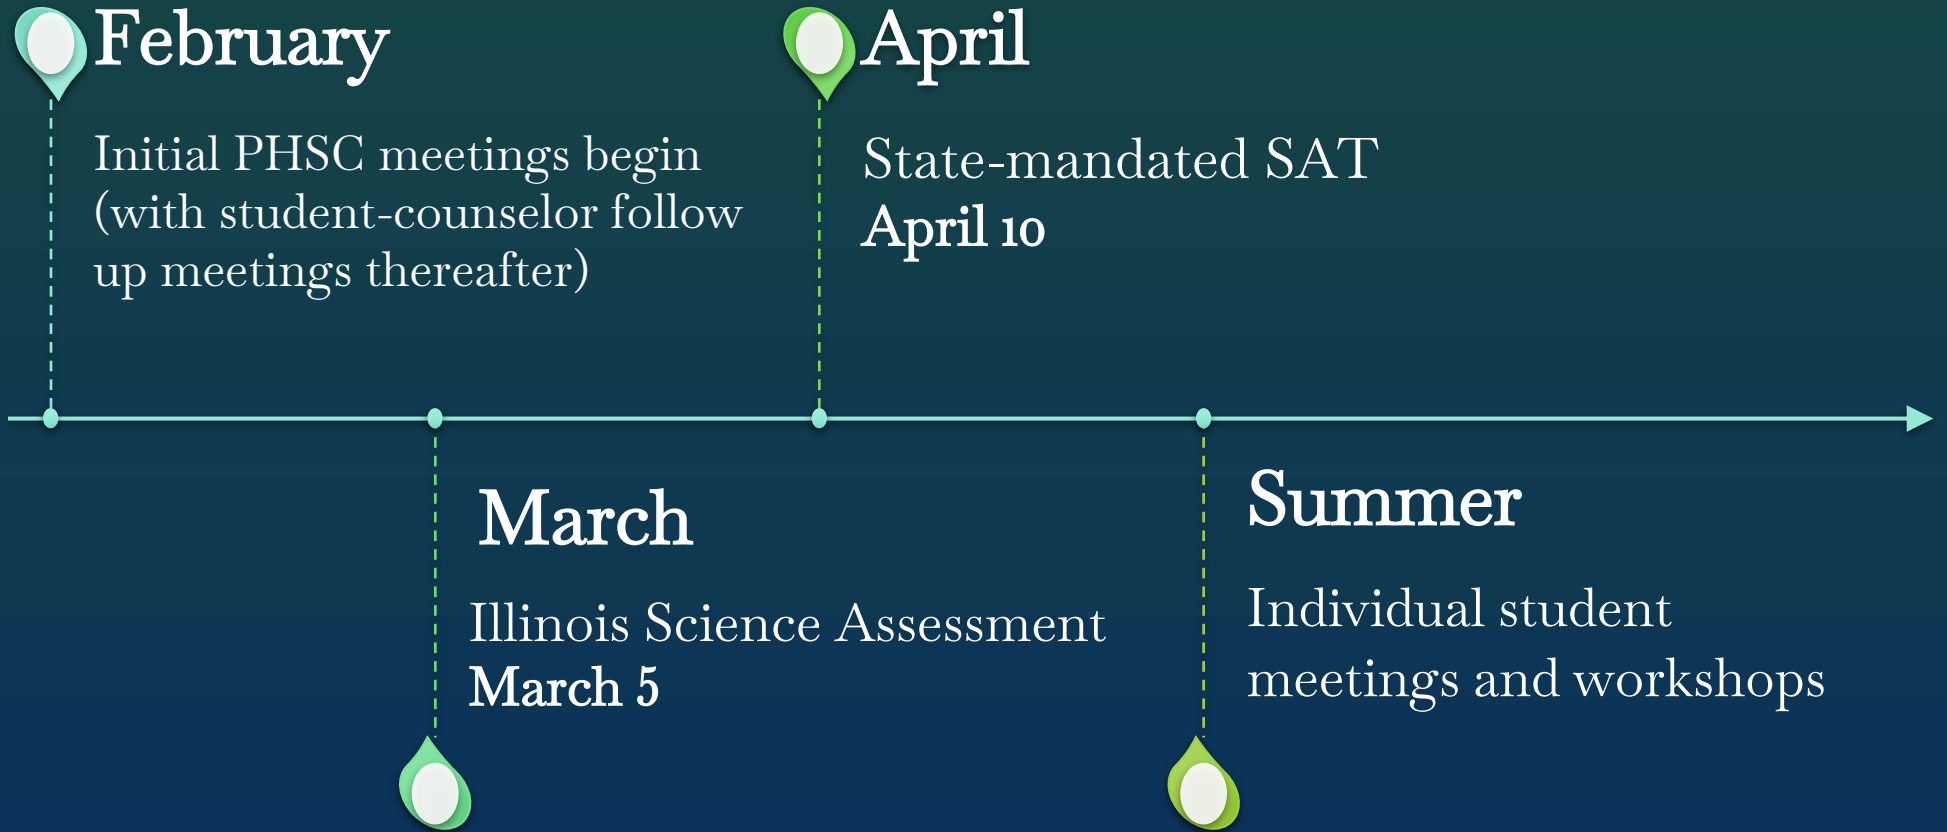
February

Initial PHSC meetings begin (with student-counselor follow up meetings thereafter)

April

State-mandated SAT
April 10

March

Illinois Science Assessment
March 5

Summer

Individual student meetings and workshops